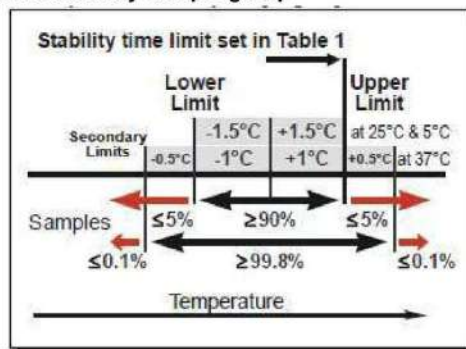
Stability time limit set in Table 1

Lower Limit

Upper Limit

| Secondary Limits | -0.5°C | -1.5°C | +1.5°C | at 25°C & 5°C |
|---|---|---|---|---|
| | | -1°C | +1°C | +0.5°C at 37°C |

Samples ≤5% ≥90% ≤5%

≤0.1% ≥99.8% ≤0.1%

Temperature